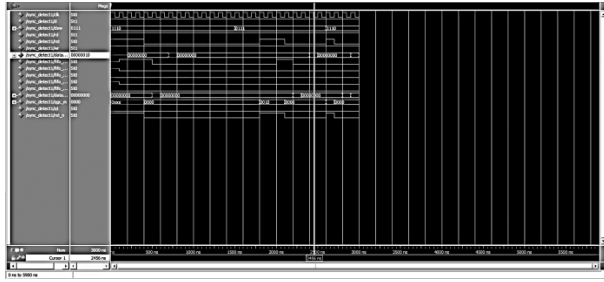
Msgs
/sync_detect1/clk St0
/sync_detect1/jk St1
/sync_detect1/bw 0111
/sync_detect1/sd St1
/sync_detect1/sd St0
/sync_detect1/wr St1
/sync_detect1/data 00000010
/sync_detect1/fifo_ St0
/sync_detect1/fifo_ St0
/sync_detect1/fifo_ St0
/sync_detect1/fifo_ St0
/sync_detect1/fifo_ St0
/sync_detect1/data 00000000
/sync_detect1/sgo_m 0000
/sync_detect1/ld St0
/sync_detect1/sd_o St0

1110
0111
1110
00000000
00000000
00000000
0000
0000
0000
0000

Now 5900 ns
Cursor 1 2456 ns
500 ns
1000 ns
1500 ns
2000 ns
2500 ns
3000 ns
3500 ns
4000 ns
4500 ns
5000 ns
5500 ns
2456 ns
0 ns to 5900 ns